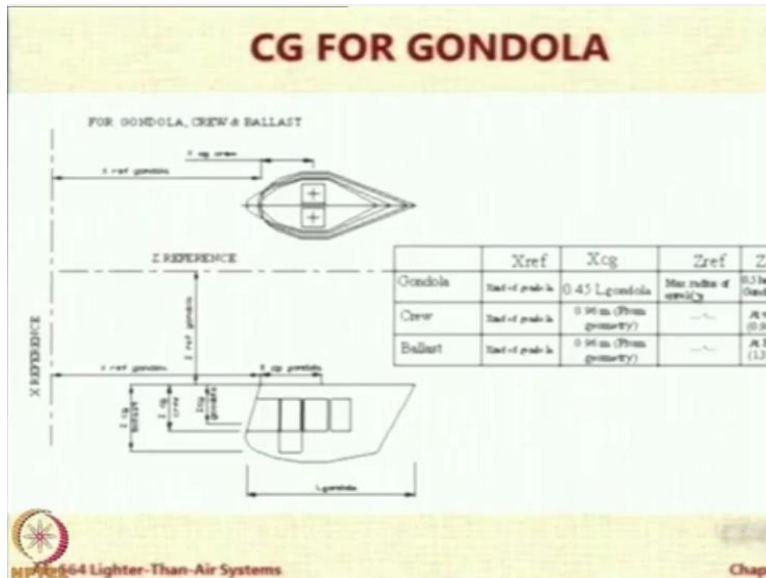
CG FOR GONDOLA

FOR GONDOLA, CREW & BALLAST

X cg crew

X ref gondola

Z REFERENCE

X REFERENCE

Z ref gondola

X ref gondola

X cg gondola

Z cg ballast

Z cg crew

Z cg gondola

L gondola

| | Xref | Xcg | Zref | Z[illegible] |
|---|---|---|---|---|
| Gondola | Start of gondola | 0.45 L gondola | Max radius of envelope | 0.5 h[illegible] Gond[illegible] |
| Crew | Start of gondola | 0.96 m (From geometry) | --- | At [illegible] (0.9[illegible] |
| Ballast | Start of gondola | 0.96 m (From geometry) | --- | At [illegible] (1.3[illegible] |

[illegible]664 Lighter-Than-Air Systems

Chap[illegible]